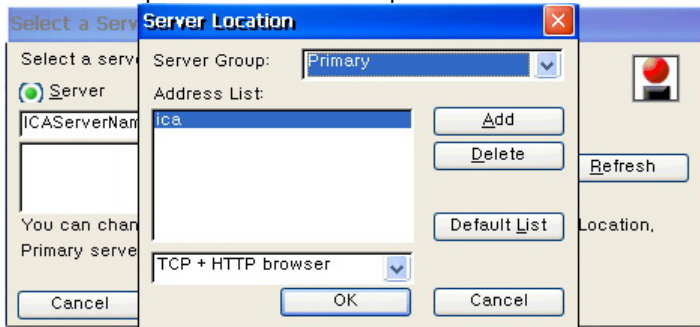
Select a Serv

Select a serv

Server

ICAServerNam

You can chan

Primary serve

Cancel

Server Location

Server Group: Primary

Address List:

ica

Add

Delete

Default List

TCP + HTTP browser

OK

Cancel

Refresh

Location,